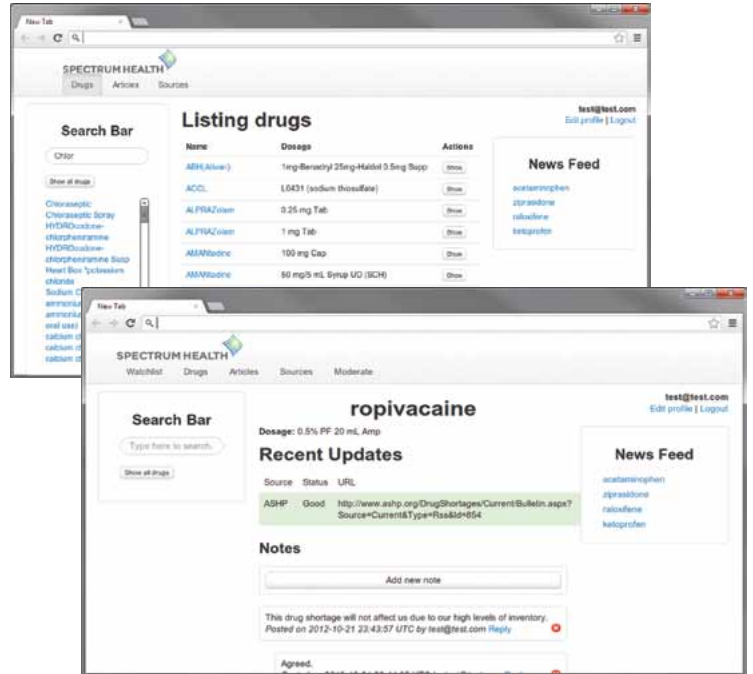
New Tab

SPECTRUM HEALTH

Drugs Articles Sources

test@test.com
Edit profile | Logout

Search Bar

Chlor

Show all drugs

Chloraseptic
Chloraseptic Spray
HYDROcodone-chlorpheniramine
HYDROcodone-chlorpheniramine Susp
Heart Box *potassium chloride
Sodium C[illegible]
ammoniu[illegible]
ammoniu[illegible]
oral use)
calcium c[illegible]
calcium c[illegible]
calcium c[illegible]

Listing drugs

| Name | Dosage | Actions |
|---|---|---|
| ABH(Ativan) | 1mg-Benadryl 25mg-Haldol 0.5mg Supp | Show |
| ACCL | L0431 (sodium thiosulfate) | Show |
| ALPRAZolam | 0.25 mg Tab | Show |
| ALPRAZolam | 1 mg Tab | Show |
| AMANtadine | 100 mg Cap | Show |
| AMANtadine | 50 mg/5 mL Syrup UD (SCH) | Show |

News Feed

acetaminophen
ziprasidone
raloxifene
ketoprofen

New Tab

SPECTRUM HEALTH

Watchlist Drugs Articles Sources Moderate

test@test.com
Edit profile | Logout

Search Bar

Type here to search...

Show all drugs

ropivacaine

Dosage: 0.5% PF 20 mL Amp

Recent Updates

| Source | Status | URL |
|---|---|---|
| ASHP | Good | http://www.ashp.org/DrugShortages/Current/Bulletin.aspx?Source=Current&Type=Rss&Id=854 |

Notes

Add new note

This drug shortage will not affect us due to our high levels of inventory.
Posted on 2012-10-21 23:43:57 UTC by test@test.com Reply

Agreed.
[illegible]

News Feed

acetaminophen
ziprasidone
raloxifene
ketoprofen